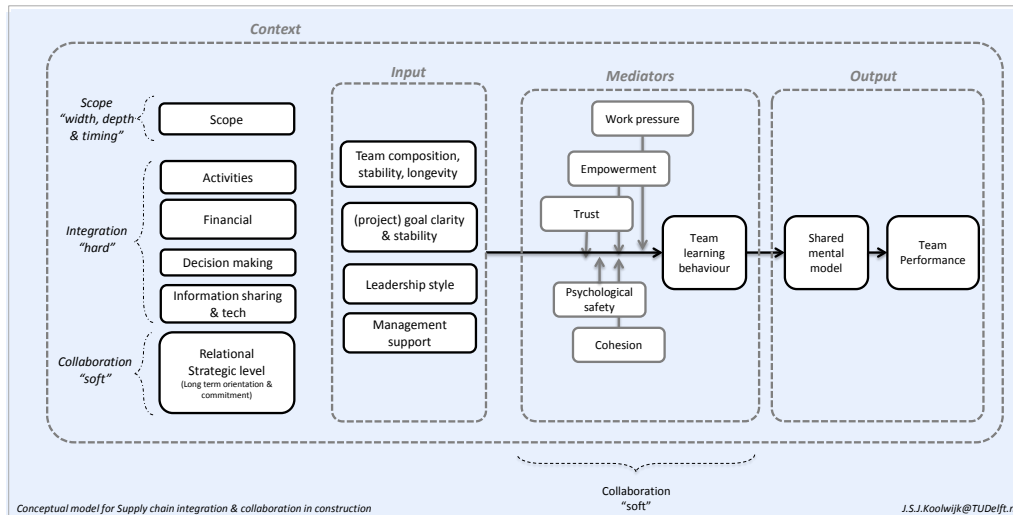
Context

Scope "width, depth & timing"

Scope

Integration "hard"

Activities

Financial

Decision making

Information sharing & tech

Collaboration "soft"

Relational Strategic level (Long term orientation & commitment)

Input

Team composition, stability, longevity

(project) goal clarity & stability

Leadership style

Management support

Mediators

Work pressure

Empowerment

Trust

Team learning behaviour

Psychological safety

Cohesion

Output

Shared mental model

Team Performance

Collaboration "soft"

Conceptual model for Supply chain integration & collaboration in construction

J.S.J.Koolwijk@TUDelft.n